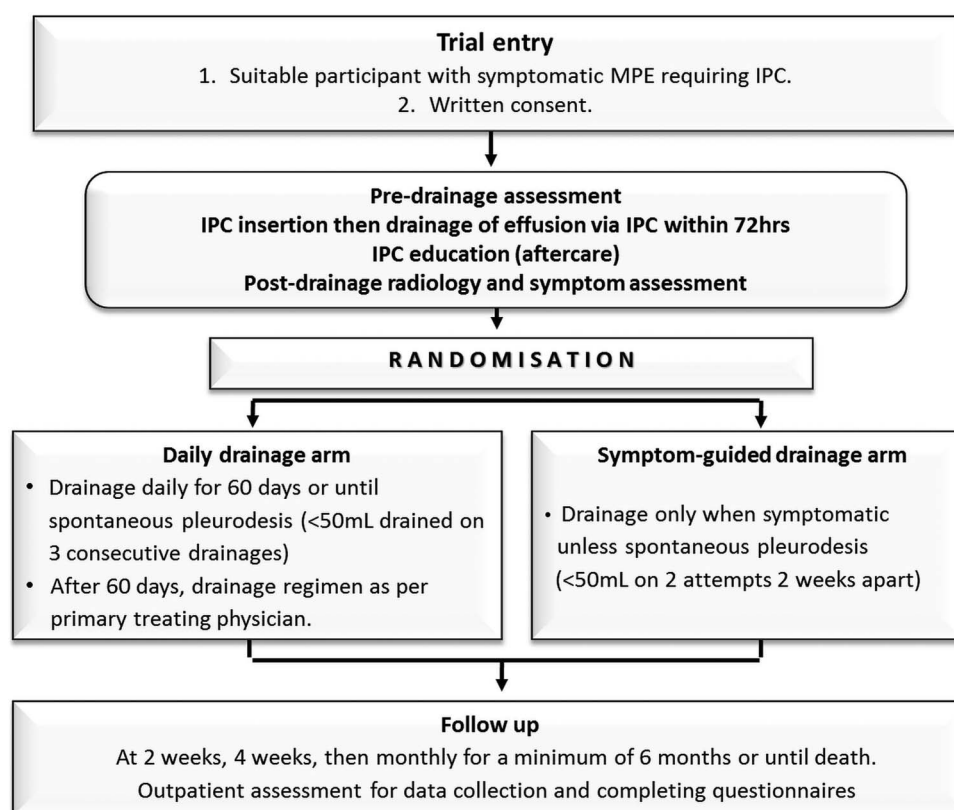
Trial entry

1. Suitable participant with symptomatic MPE requiring IPC.
2. Written consent.

Pre-drainage assessment
IPC insertion then drainage of effusion via IPC within 72hrs
IPC education (aftercare)
Post-drainage radiology and symptom assessment

RANDOMISATION

Daily drainage arm

- Drainage daily for 60 days or until spontaneous pleurodesis (<50mL drained on 3 consecutive drainages)
- After 60 days, drainage regimen as per primary treating physician.

Symptom-guided drainage arm

- Drainage only when symptomatic unless spontaneous pleurodesis (<50mL on 2 attempts 2 weeks apart)

Follow up
At 2 weeks, 4 weeks, then monthly for a minimum of 6 months or until death.
Outpatient assessment for data collection and completing questionnaires